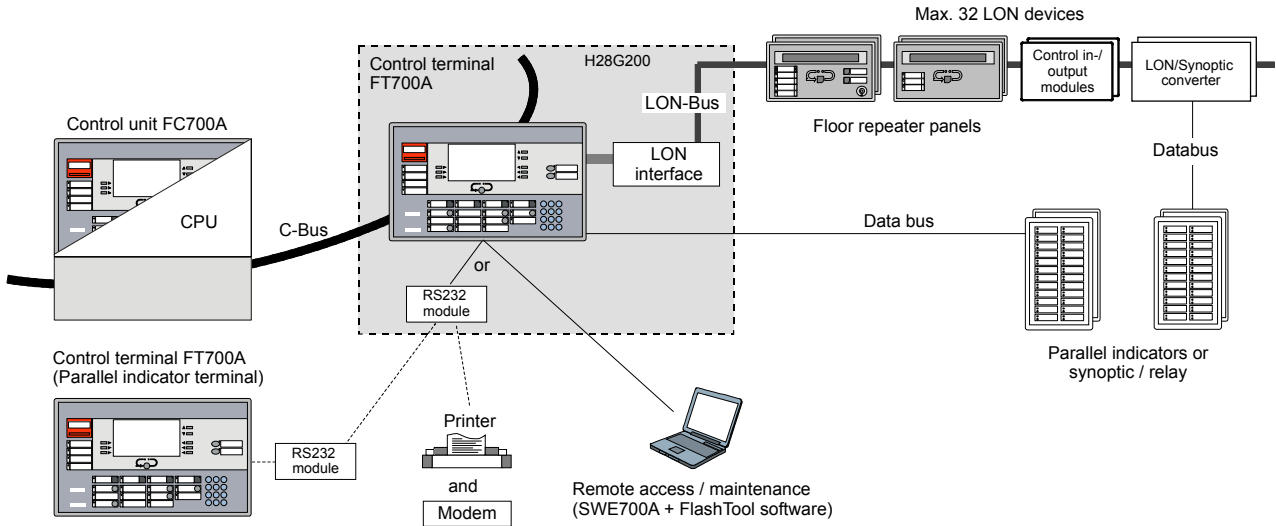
Max. 32 LON devices

Control terminal FT700A

H28G200

LON-Bus

Control in-/ output modules

LON/Synoptic converter

Floor repeater panels

Control unit FC700A

LON interface

Databus

CPU

C-Bus

Data bus

or

RS232 module

Parallel indicators or synoptic / relay

Control terminal FT700A (Parallel indicator terminal)

Printer

RS232 module

and

Modem

Remote access / maintenance (SWE700A + FlashTool software)